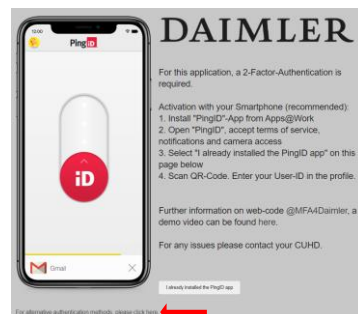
12:00

PingID

iD

Gmail

DAIMLER

For this application, a 2-Factor-Authentication is required.

Activation with your Smartphone (recommended):
1. Install "PingID"-App from Apps@Work
2. Open "PingID", accept terms of service, notifications and camera access
3. Select "I already installed the PingID app" on this page below
4. Scan QR-Code. Enter your User-ID in the profile.

Further information on web-code @MFA4Daimler, a demo video can be found here.

For any issues please contact your CUHD.

I already installed the PingID app

For alternative authentication methods, please click here.